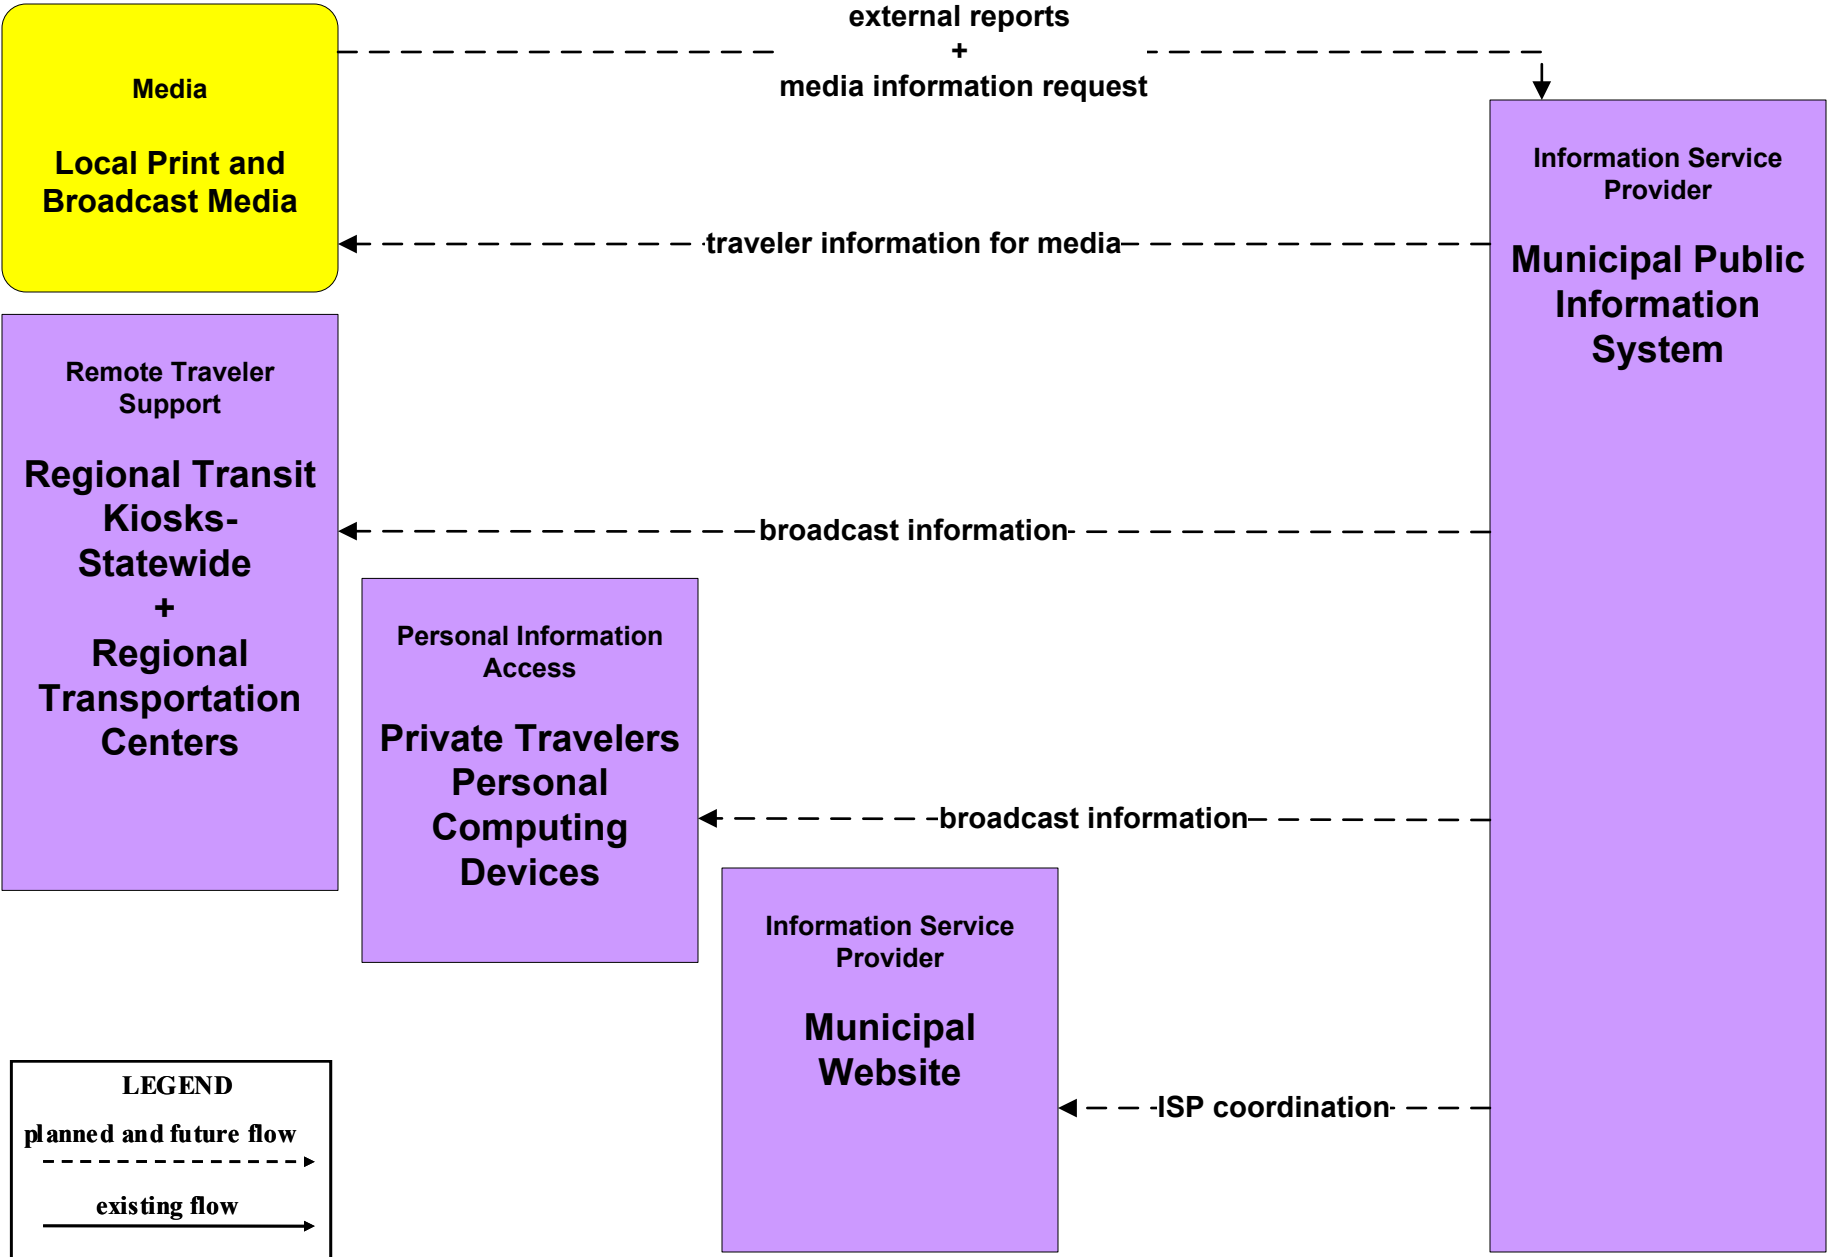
Media

Local Print and Broadcast Media

external reports
+
media information request

Information Service Provider

Municipal Public Information System

traveler information for media

Remote Traveler Support

Regional Transit Kiosks-Statewide
+
Regional Transportation Centers

broadcast information

Personal Information Access

Private Travelers Personal Computing Devices

broadcast information

Information Service Provider

Municipal Website

ISP coordination

LEGEND
planned and future flow
existing flow